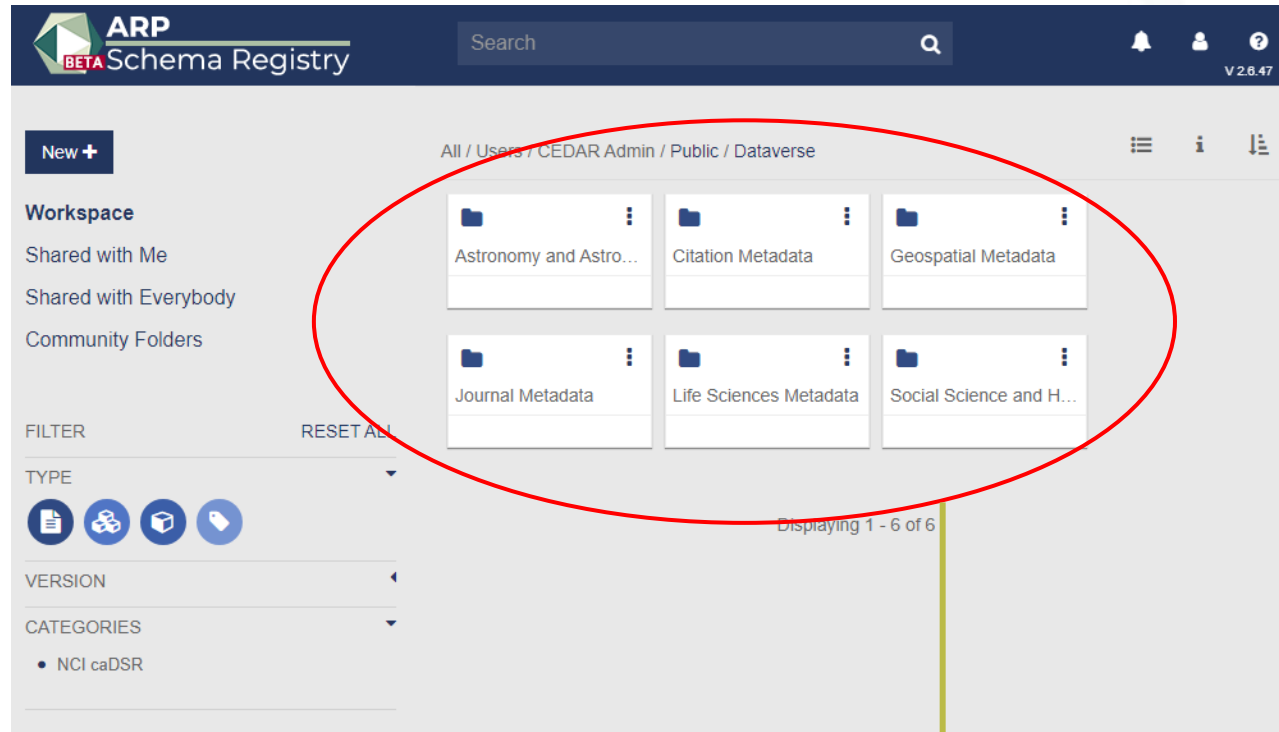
ARP
BETA Schema Registry

Search

V 2.6.47

New +

All / Users / CEDAR Admin / Public / Dataverse

Workspace

Shared with Me

Shared with Everybody

Community Folders

Astronomy and Astro…

Citation Metadata

Geospatial Metadata

Journal Metadata

Life Sciences Metadata

Social Science and H…

FILTER

RESET ALL

TYPE

VERSION

CATEGORIES

• NCI caDSR

Displaying 1 - 6 of 6